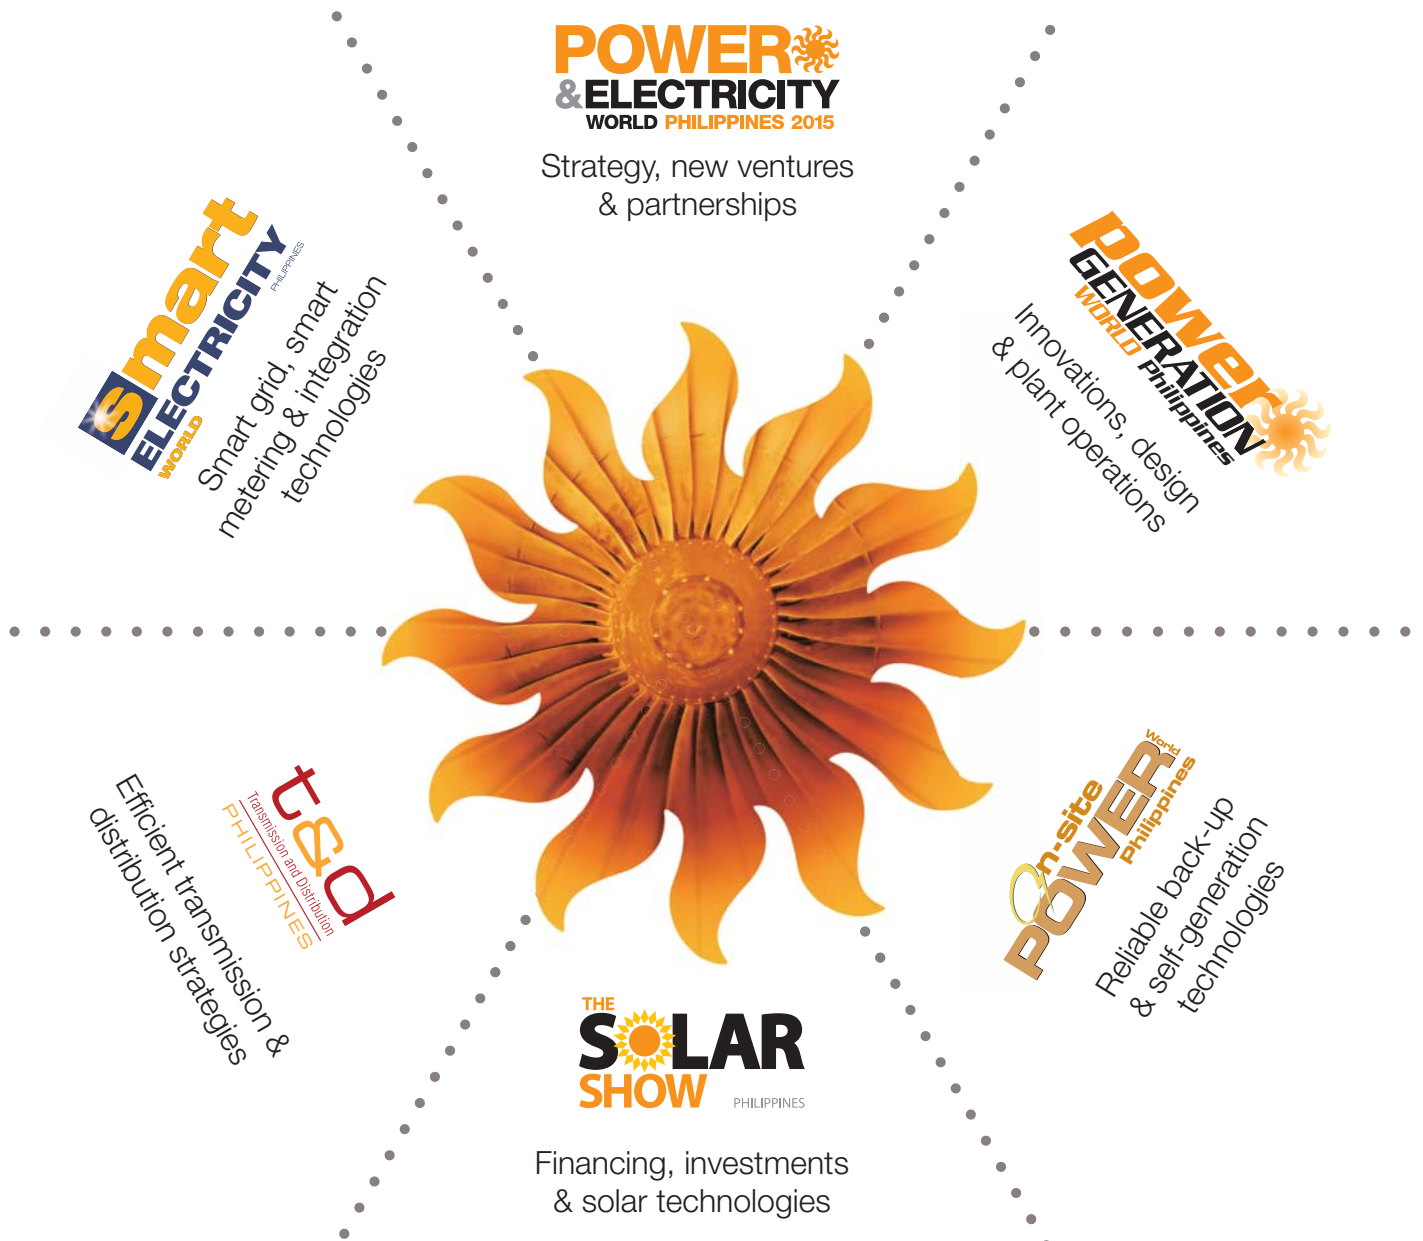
POWER
&ELECTRICITY
WORLD PHILIPPINES 2015

Strategy, new ventures & partnerships

smart
ELECTRICITY
PHILIPPINES
WORLD

Smart grid, smart metering & integration technologies

power
GENERATION
WORLD Philippines

Innovations, design & plant operations

t&d
Transmission and Distribution
PHILIPPINES

Efficient transmission & distribution strategies

On-site
POWER
World
Philippines

Reliable back-up & self-generation technologies

THE
SOLAR
SHOW
PHILIPPINES

Financing, investments & solar technologies